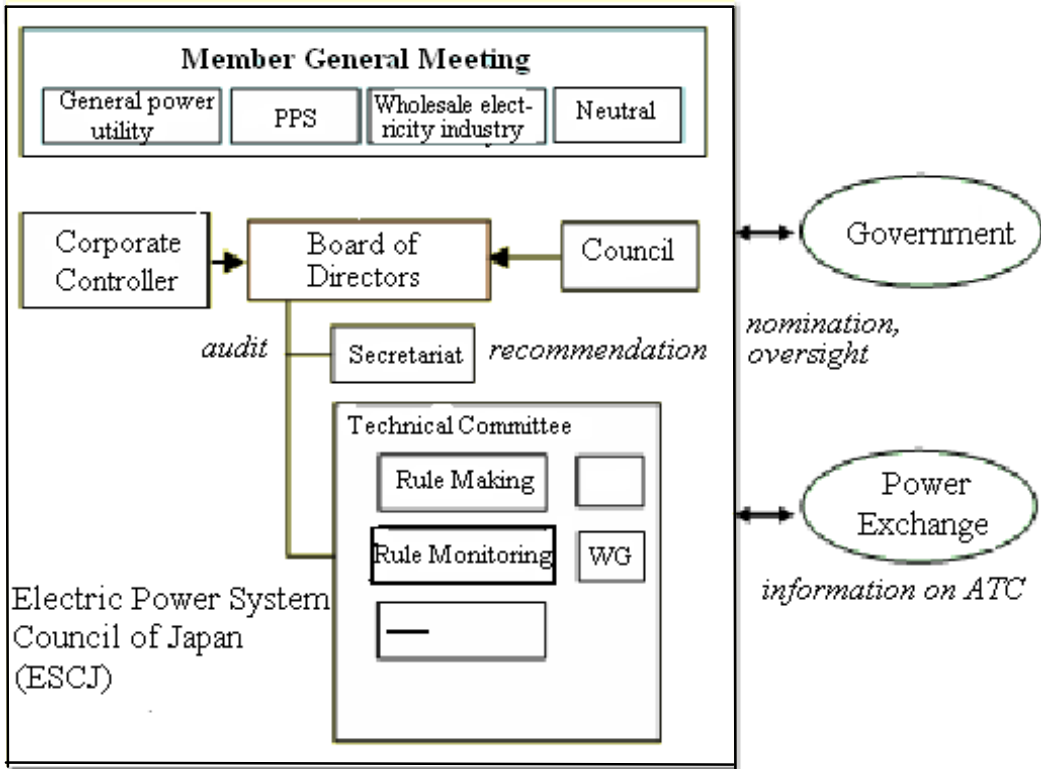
Member General Meeting

General power utility

PPS

Wholesale electricity industry

Neutral

Corporate Controller

Board of Directors

Council

Government

audit

Secretariat

recommendation

nomination, oversight

Technical Committee

Rule Making

Rule Monitoring

WG

Power Exchange

information on ATC

Electric Power System Council of Japan (ESCJ)